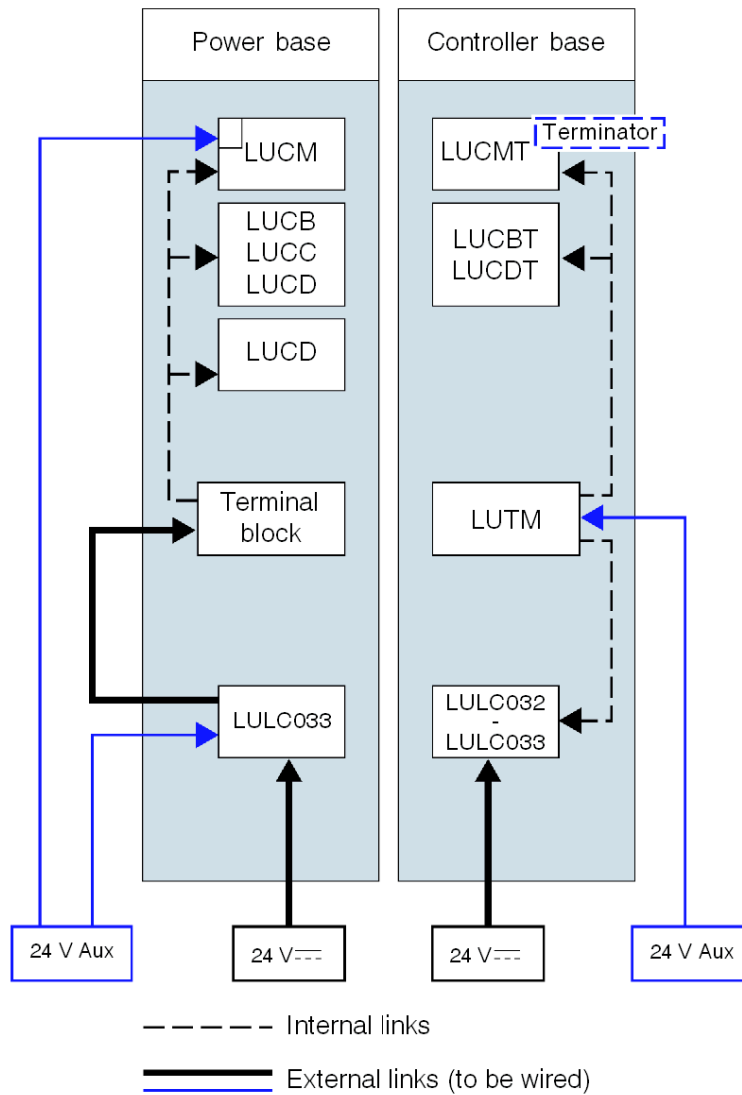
Power base

Controller base

LUCM

LUCMT

Terminator

LUCB
LUCC
LUCD

LUCBT
LUCDT

LUCD

Terminal block

LUTM

LULC033

LULC032
-
LULC033

24 V Aux

24 V$\overline{\phantom{---}}$

24 V$\overline{\phantom{---}}$

24 V Aux

Internal links

External links (to be wired)